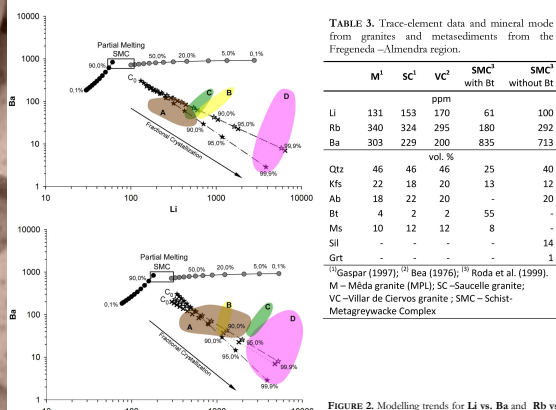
10000
1000
100
10
1
Ba
10
100
1000
10000
Li
Partial Melting
SMC
90.0%
50.0%
20.0%
5.0%
0.1%
0.1%
$C_0$
A
B
C
D
90.0%
95.0%
90.0%
95.0%
99.9%
99.9%
Fractional Crystallization

10000
1000
100
10
1
Ba
Partial Melting
SMC
90.0%
50.0%
20.0%
5.0%
0.1%
0.1%
$C_0$
$C_0$
A
B
C
D
90.0%
95.0%
90.0%
95.0%
99.9%
99.9%
Fractional Crystallization
10
100
1000
10000

**TABLE 3.** Trace-element data and mineral mode from granites and metasediments from the Fregeneda –Almendra region.

| | $M^1$ | $SC^1$ | $VC^2$ | $SMC^3$ with Bt | $SMC^3$ without Bt |
|---|---|---|---|---|---|
| | | | ppm | | |
| Li | 131 | 153 | 170 | 61 | 100 |
| Rb | 340 | 324 | 295 | 180 | 292 |
| Ba | 303 | 229 | 200 | 835 | 713 |
| | | | vol. % | | |
| Qtz | 46 | 46 | 46 | 25 | 40 |
| Kfs | 22 | 18 | 20 | 13 | 12 |
| Ab | 18 | 22 | 20 | - | 20 |
| Bt | 4 | 2 | 2 | 55 | - |
| Ms | 10 | 12 | 12 | 8 | - |
| Sil | - | - | - | - | 14 |
| Grt | - | - | - | - | 1 |

$^{(1)}$Gaspar (1997); $^{(2)}$ Bea (1976); $^{(3)}$ Roda et al. (1999).
M – Mêda granite (MPL); SC –Saucelle granite; VC –Villar de Ciervos granite ; SMC – Schist-Metagreywacke Complex

**FIGURE 2.** Modelling trends for **Li vs. Ba** and **Rb v**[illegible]